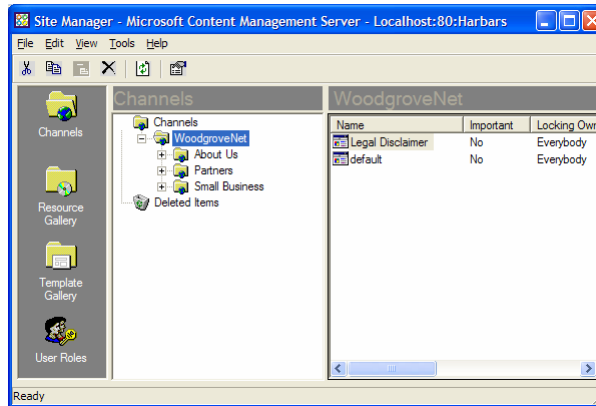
Site Manager - Microsoft Content Management Server - Localhost:80:Harbars

File Edit View Tools Help

Channels

Resource Gallery

Template Gallery

User Roles

Channels

Channels
WoodgroveNet
About Us
Partners
Small Business
Deleted Items

WoodgroveNet

| Name | Important | Locking Own |
|---|---|---|
| Legal Disclaimer | No | Everybody |
| default | No | Everybody |

Ready